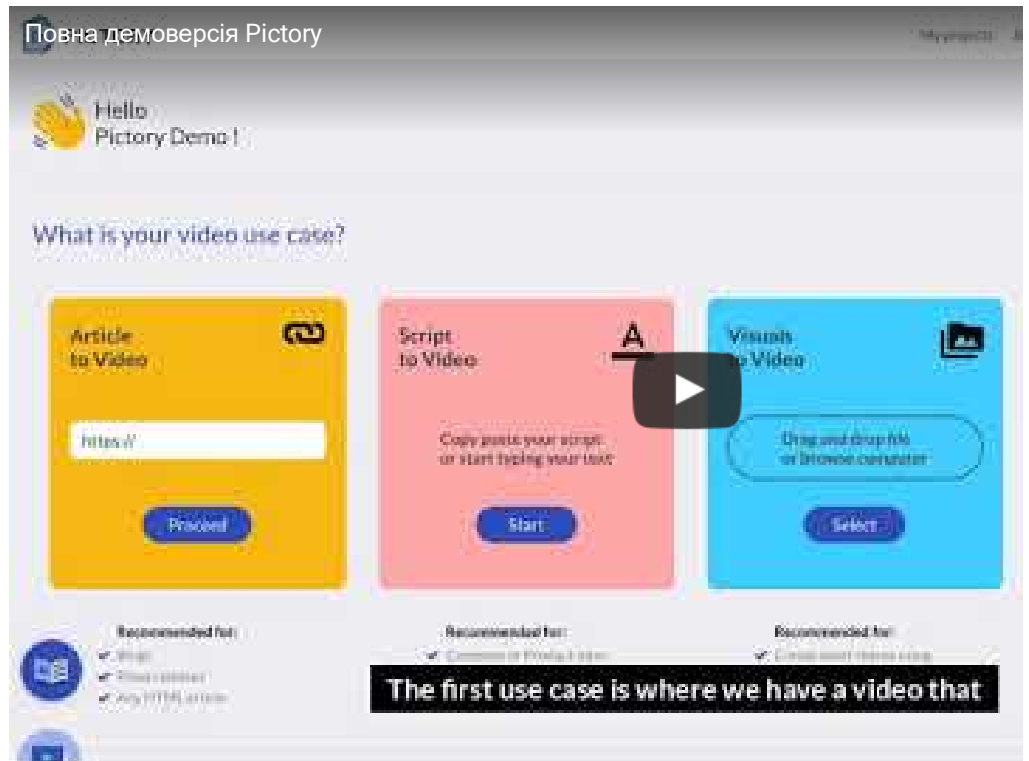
Повна демоверсія Pictory

My projects

Hello
Pictory Demo !

What is your video use case?

Article to Video

https://

Proceed

Script to Video

Copy paste your script or start typing your text

Start

Visuals to Video

Drag and drop file or browse computer

Select

Recommended for:
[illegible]
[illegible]
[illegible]

Recommended for:
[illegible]

Recommended for:
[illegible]

The first use case is where we have a video that